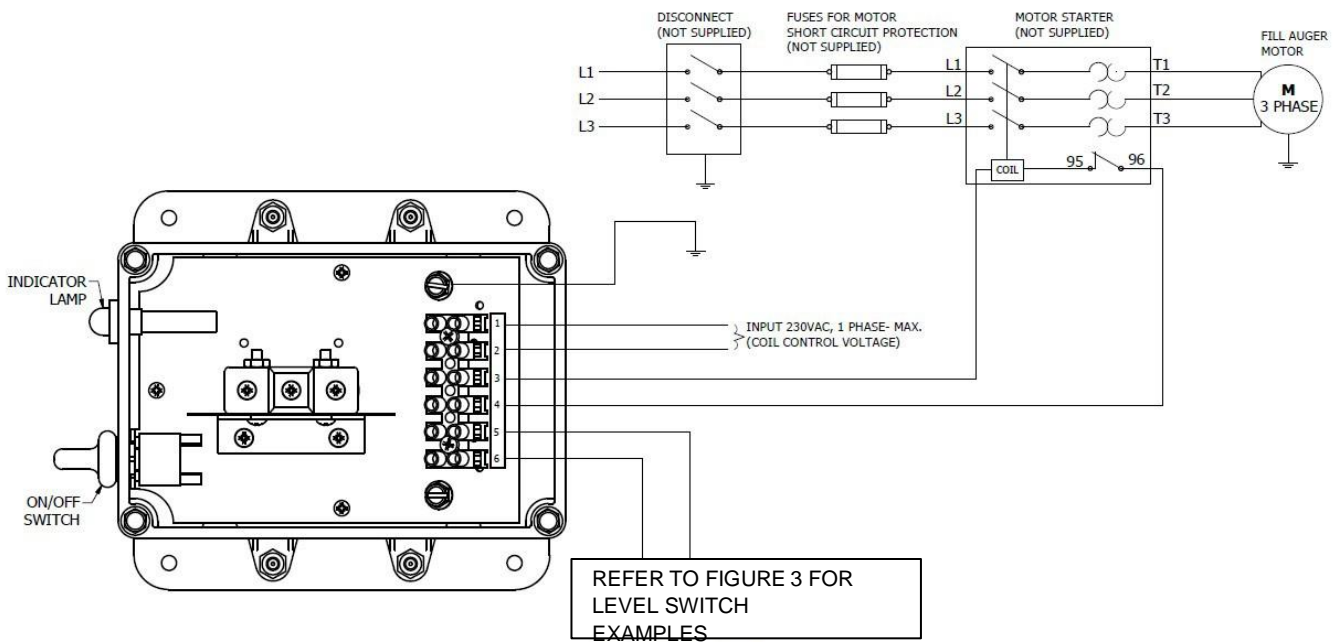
DISCONNECT
(NOT SUPPLIED)

FUSES FOR MOTOR
SHORT CIRCUIT PROTECTION
(NOT SUPPLIED)

MOTOR STARTER
(NOT SUPPLIED)

FILL AUGER
MOTOR

L1
L2
L3

L1
L2
L3

T1
T2
T3

M
3 PHASE

COIL

95
96

INDICATOR
LAMP

ON/OFF
SWITCH

1
2
3
4
5
6

INPUT 230VAC, 1 PHASE- MAX.
(COIL CONTROL VOLTAGE)

REFER TO FIGURE 3 FOR
LEVEL SWITCH
EXAMPLES